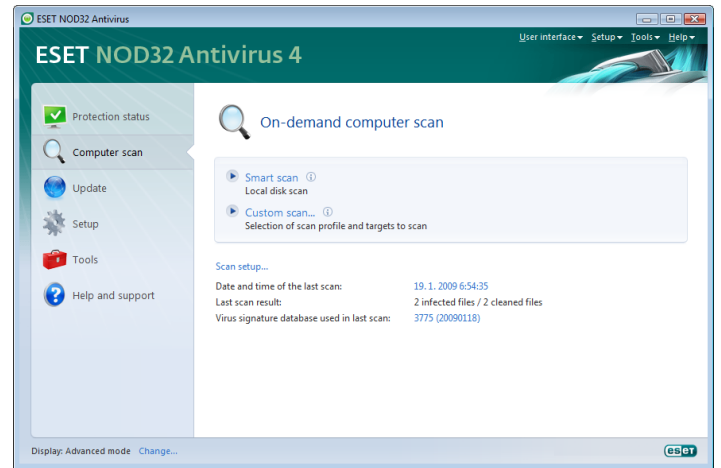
ESET NOD32 Antivirus

ESET NOD32 Antivirus 4

User interface ▾ Setup ▾ Tools ▾ Help ▾

Protection status

Computer scan

Update

Setup

Tools

Help and support

On-demand computer scan

Smart scan ⓘ
Local disk scan

Custom scan... ⓘ
Selection of scan profile and targets to scan

Scan setup...

| | |
|---|---|
| Date and time of the last scan: | 19. 1. 2009 6:54:35 |
| Last scan result: | 2 infected files / 2 cleaned files |
| Virus signature database used in last scan: | 3775 (20090118) |

Display: Advanced mode Change...

eset